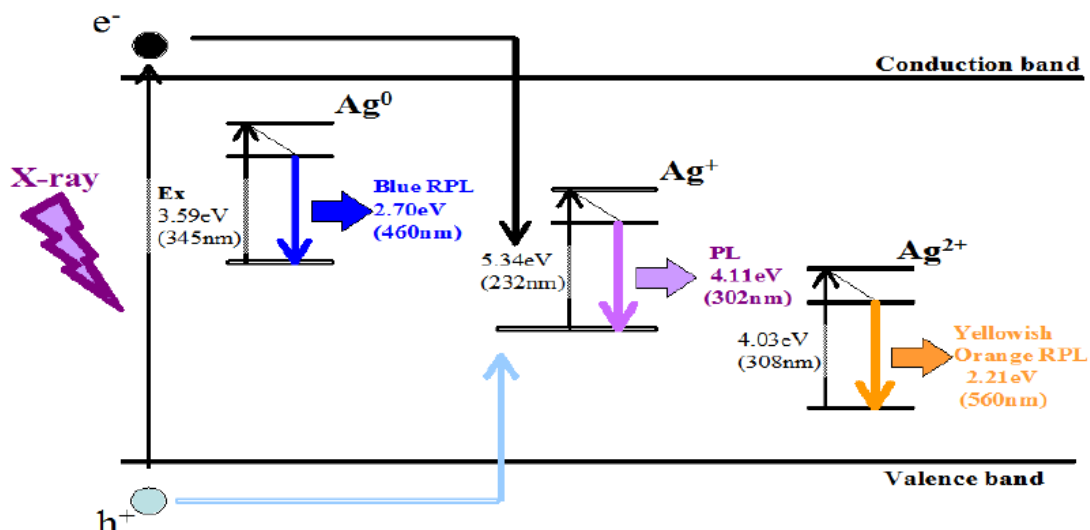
$e^-$

Conduction band

X-ray

$Ag^0$

Ex
3.59eV
(345nm)

Blue RPL
2.70eV
(460nm)

$Ag^+$

5.34eV
(232nm)

PL
4.11eV
(302nm)

$Ag^{2+}$

4.03eV
(308nm)

Yellowish
Orange RPL
2.21eV
(560nm)

Valence band

$h^+$